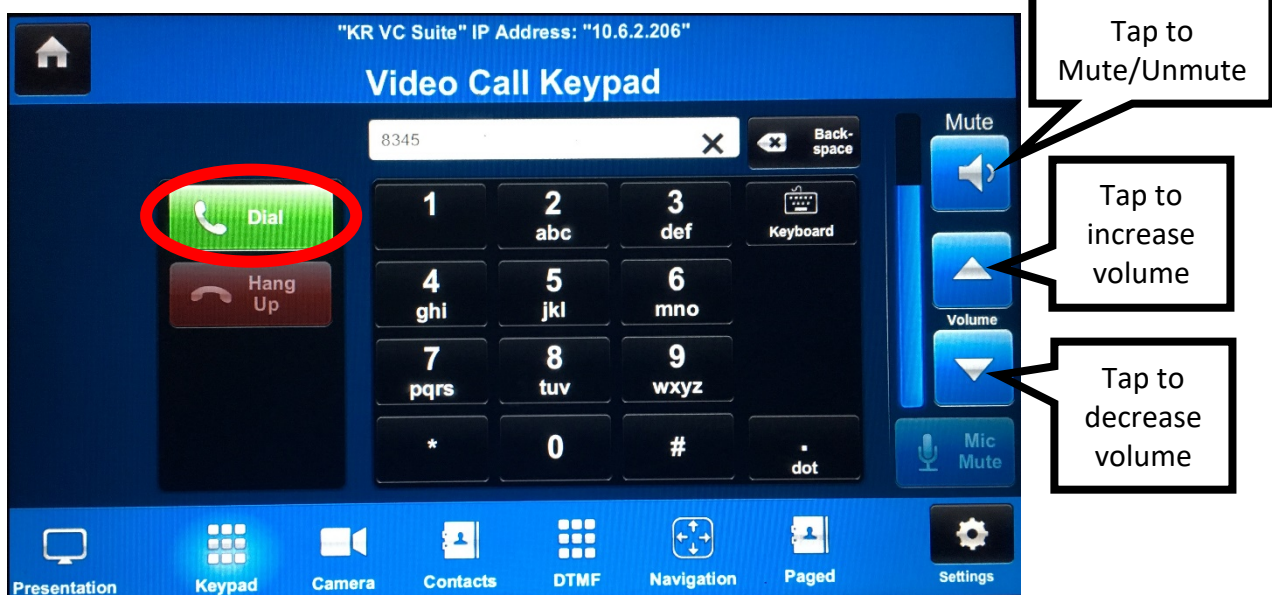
"KR VC Suite" IP Address: "10.6.2.206"

Video Call Keypad

8345

Back-space

Mute

Tap to Mute/Unmute

Dial

Hang Up

1

2 abc

3 def

Keyboard

4 ghi

5 jkl

6 mno

7 pqrs

8 tuv

9 wxyz

*

0

#

. dot

Tap to increase volume

Volume

Tap to decrease volume

Mic Mute

Presentation

Keypad

Camera

Contacts

DTMF

Navigation

Paged

Settings